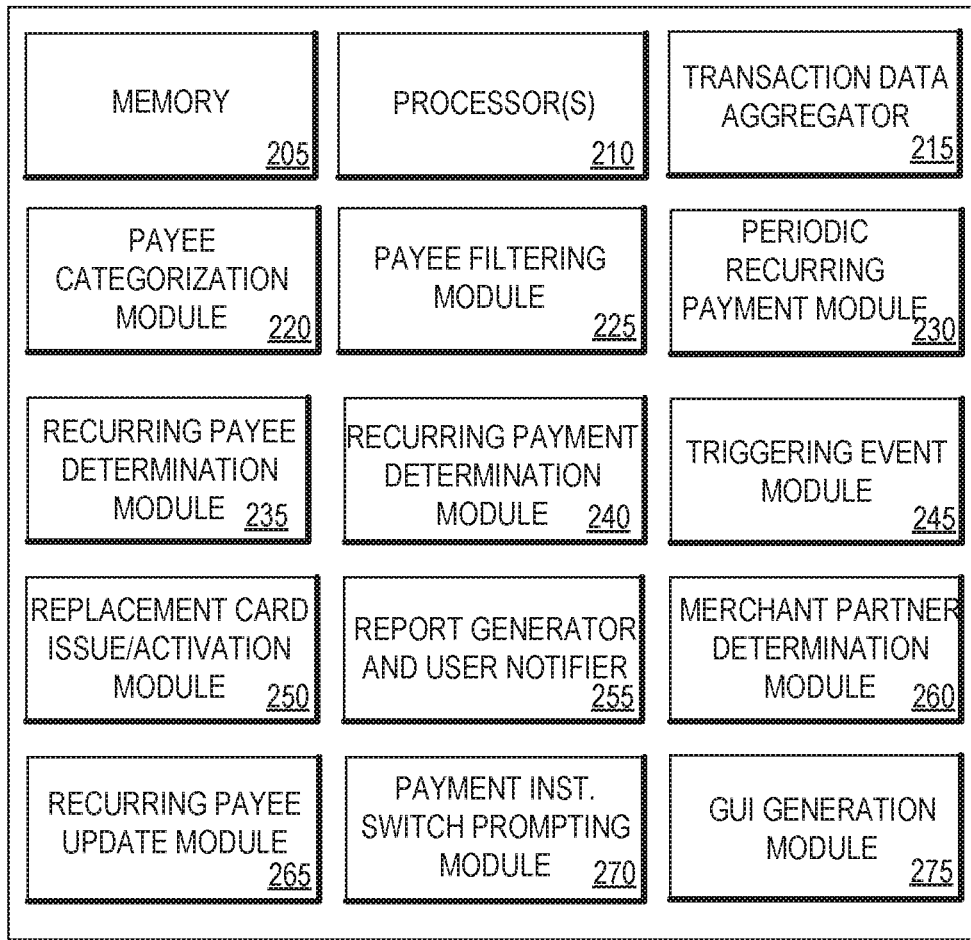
MEMORY 205

PROCESSOR(S) 210

TRANSACTION DATA AGGREGATOR 215

PAYEE CATEGORIZATION MODULE 220

PAYEE FILTERING MODULE 225

PERIODIC RECURRING PAYMENT MODULE 230

RECURRING PAYEE DETERMINATION MODULE 235

RECURRING PAYMENT DETERMINATION MODULE 240

TRIGGERING EVENT MODULE 245

REPLACEMENT CARD ISSUE/ACTIVATION MODULE 250

REPORT GENERATOR AND USER NOTIFIER 255

MERCHANT PARTNER DETERMINATION MODULE 260

RECURRING PAYEE UPDATE MODULE 265

PAYMENT INST. SWITCH PROMPTING MODULE 270

GUI GENERATION MODULE 275